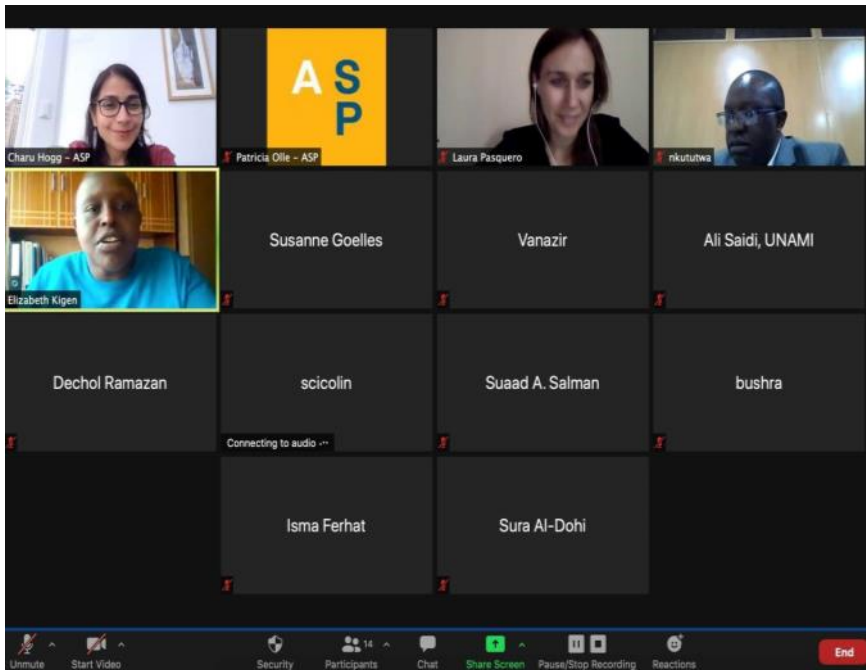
Charu Hogg – ASP

A S
P

Patricia Olle – ASP

Laura Pasquero

nkututwa

Elizabeth Kigen

Susanne Goelles

Vanazir

Ali Saidi, UNAMI

Dechol Ramazan

scicolin

Connecting to audio ···

Suaad A. Salman

bushra

Isma Ferhat

Sura Al-Dohi

Unmute

Start Video

Security

14

Participants

Chat

Share Screen

Pause/Stop Recording

Reactions

End